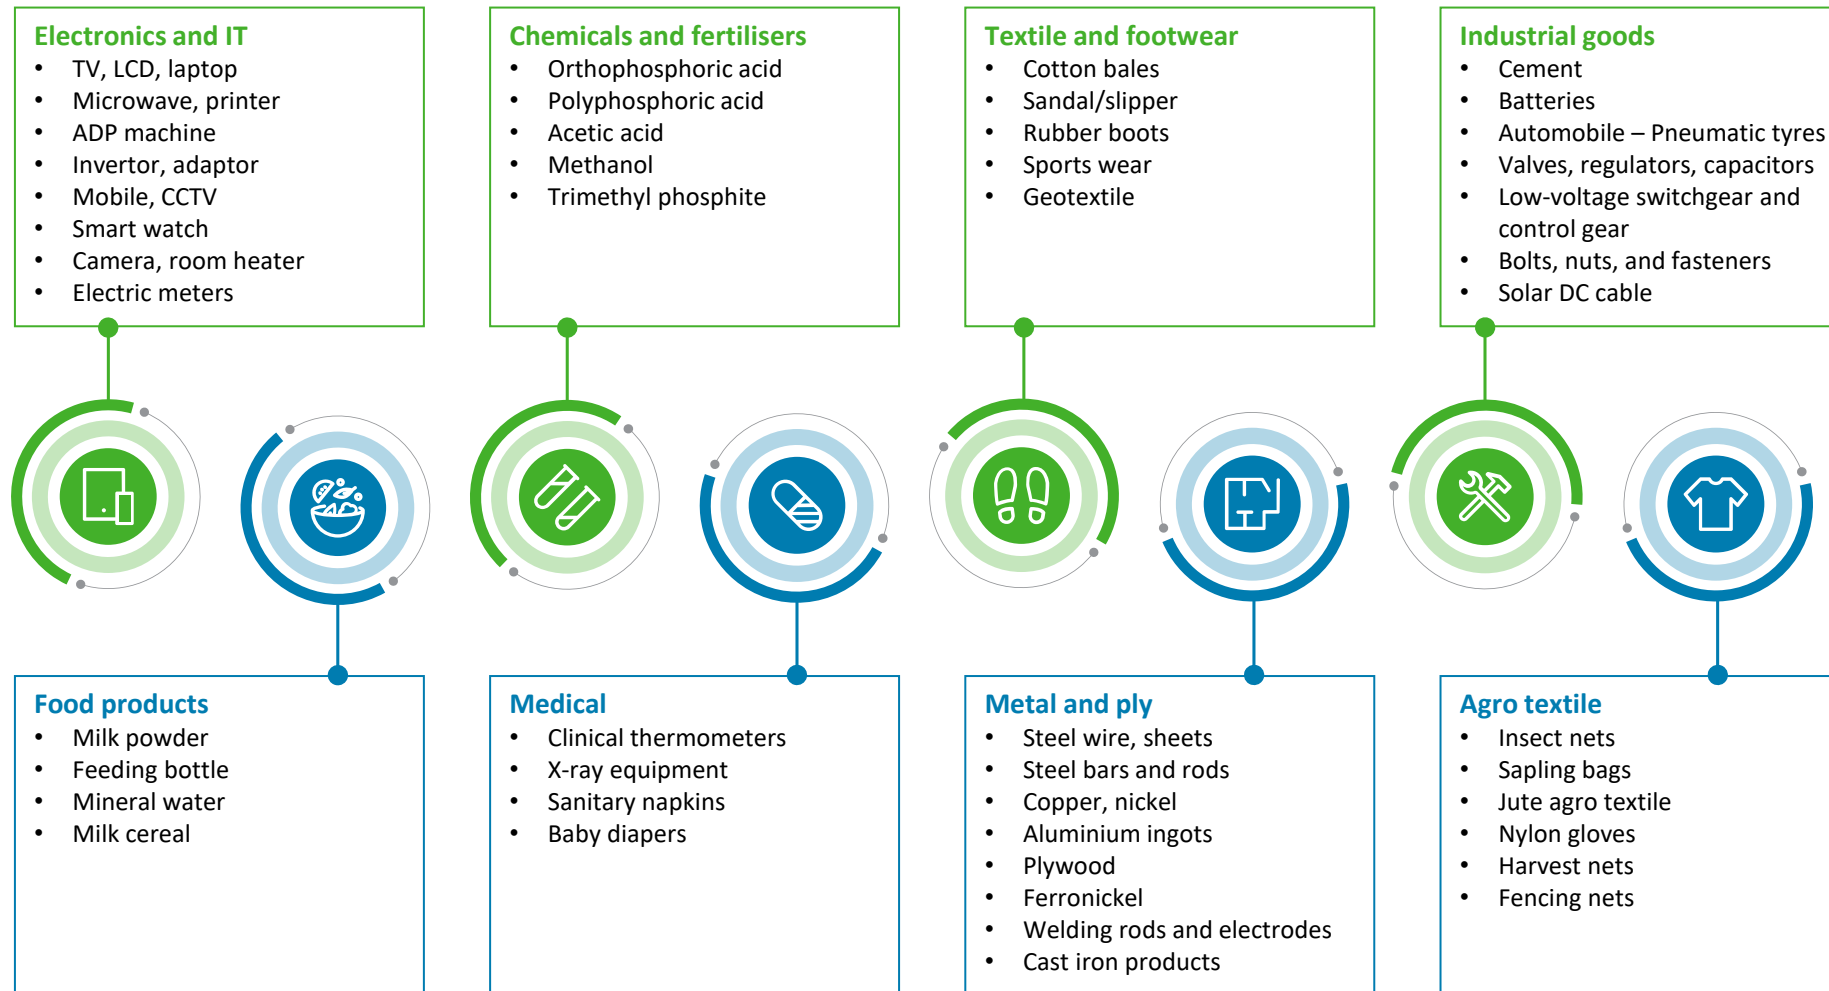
Electronics and IT
- TV, LCD, laptop
- Microwave, printer
- ADP machine
- Invertor, adaptor
- Mobile, CCTV
- Smart watch
- Camera, room heater
- Electric meters

Chemicals and fertilisers
- Orthophosphoric acid
- Polyphosphoric acid
- Acetic acid
- Methanol
- Trimethyl phosphite

Textile and footwear
- Cotton bales
- Sandal/slipper
- Rubber boots
- Sports wear
- Geotextile

Industrial goods
- Cement
- Batteries
- Automobile – Pneumatic tyres
- Valves, regulators, capacitors
- Low-voltage switchgear and control gear
- Bolts, nuts, and fasteners
- Solar DC cable

Food products
- Milk powder
- Feeding bottle
- Mineral water
- Milk cereal

Medical
- Clinical thermometers
- X-ray equipment
- Sanitary napkins
- Baby diapers

Metal and ply
- Steel wire, sheets
- Steel bars and rods
- Copper, nickel
- Aluminium ingots
- Plywood
- Ferronickel
- Welding rods and electrodes
- Cast iron products

Agro textile
- Insect nets
- Sapling bags
- Jute agro textile
- Nylon gloves
- Harvest nets
- Fencing nets